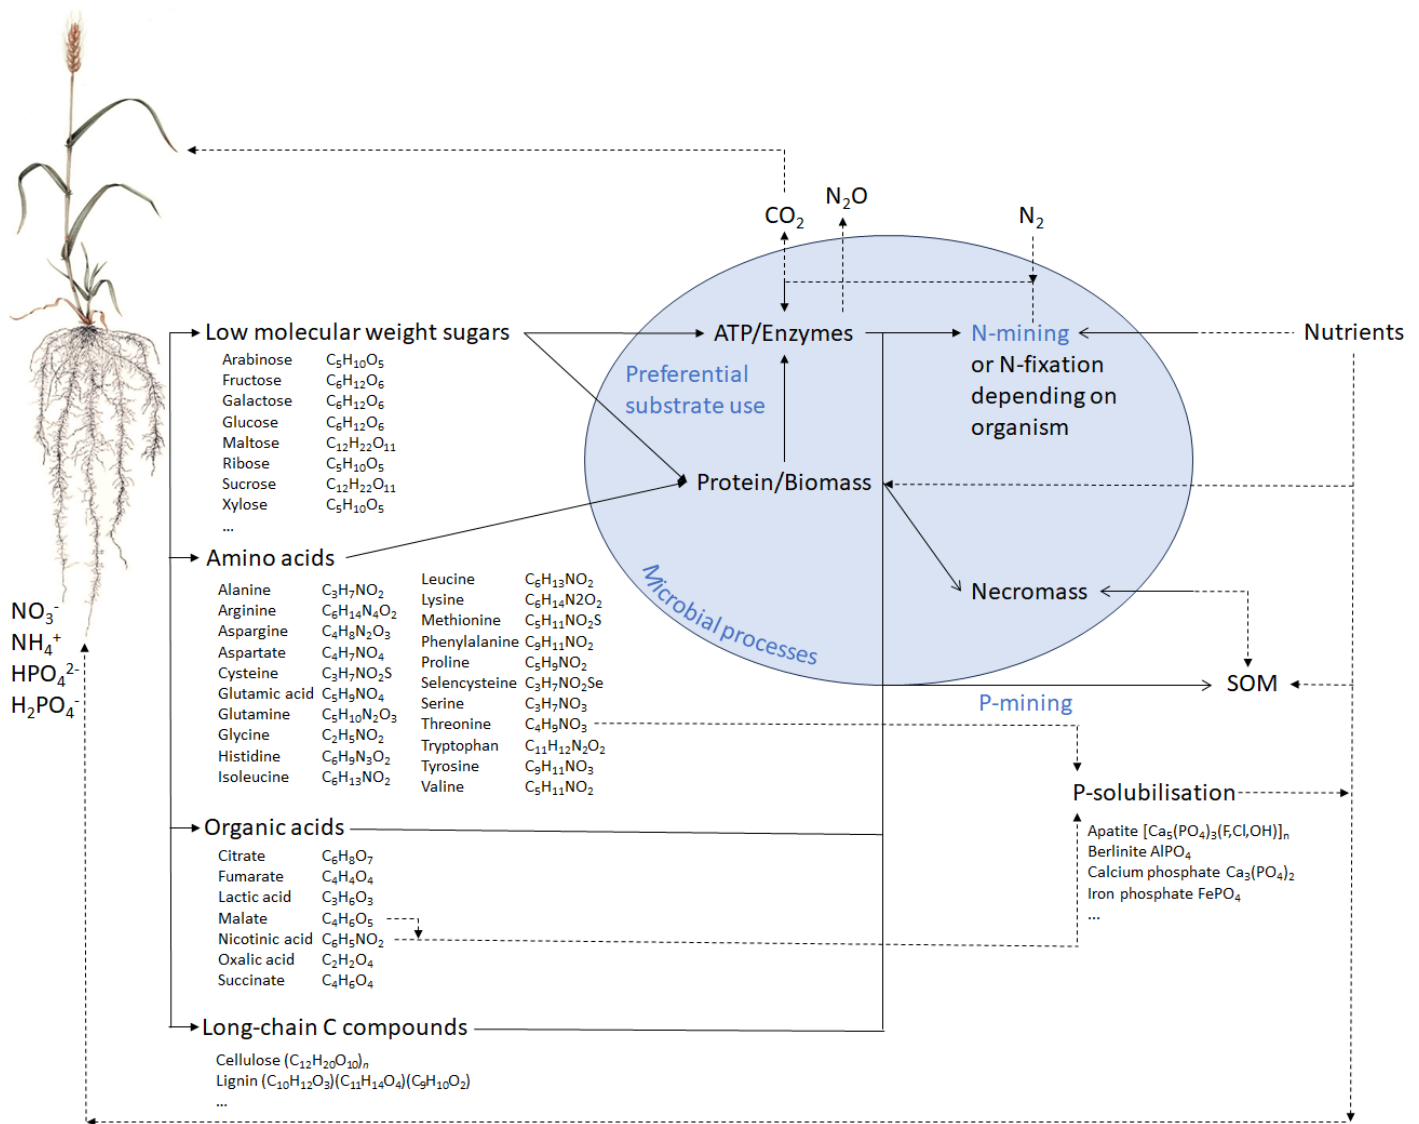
$CO_2$
$N_2O$
$N_2$

Low molecular weight sugars

| | |
|---|---|
| Arabinose | $C_5H_{10}O_5$ |
| Fructose | $C_6H_{12}O_6$ |
| Galactose | $C_6H_{12}O_6$ |
| Glucose | $C_6H_{12}O_6$ |
| Maltose | $C_{12}H_{22}O_{11}$ |
| Ribose | $C_5H_{10}O_5$ |
| Sucrose | $C_{12}H_{22}O_{11}$ |
| Xylose | $C_5H_{10}O_5$ |
| ... | |

ATP/Enzymes
N-mining
or N-fixation depending on organism
Nutrients
Preferential substrate use
Protein/Biomass

Amino acids

| | |
|---|---|
| Alanine | $C_3H_7NO_2$ |
| Arginine | $C_6H_{14}N_4O_2$ |
| Aspargine | $C_4H_8N_2O_3$ |
| Aspartate | $C_4H_7NO_4$ |
| Cysteine | $C_3H_7NO_2S$ |
| Glutamic acid | $C_5H_9NO_4$ |
| Glutamine | $C_5H_{10}N_2O_3$ |
| Glycine | $C_2H_5NO_2$ |
| Histidine | $C_6H_9N_3O_2$ |
| Isoleucine | $C_6H_{13}NO_2$ |

| | |
|---|---|
| Leucine | $C_6H_{13}NO_2$ |
| Lysine | $C_6H_{14}N2O_2$ |
| Methionine | $C_5H_{11}NO_2S$ |
| Phenylalanine | $C_9H_{11}NO_2$ |
| Proline | $C_5H_9NO_2$ |
| Selencysteine | $C_3H_7NO_2Se$ |
| Serine | $C_3H_7NO_3$ |
| Threonine | $C_4H_9NO_3$ |
| Tryptophan | $C_{11}H_{12}N_2O_2$ |
| Tyrosine | $C_9H_{11}NO_3$ |
| Valine | $C_5H_{11}NO_2$ |

Microbial processes
Necromass
SOM
P-mining

$NO_3^-$
$NH_4^+$
$HPO_4^{2-}$
$H_2PO_4^-$

P-solubilisation
Apatite $[Ca_5(PO_4)_3(F,Cl,OH)]_n$
Berlinite $AlPO_4$
Calcium phosphate $Ca_3(PO_4)_2$
Iron phosphate $FePO_4$
...

Organic acids

| | |
|---|---|
| Citrate | $C_6H_8O_7$ |
| Fumarate | $C_4H_4O_4$ |
| Lactic acid | $C_3H_6O_3$ |
| Malate | $C_4H_6O_5$ |
| Nicotinic acid | $C_6H_5NO_2$ |
| Oxalic acid | $C_2H_2O_4$ |
| Succinate | $C_4H_6O_4$ |

Long-chain C compounds
Cellulose $(C_{12}H_{20}O_{10})_n$
Lignin $(C_{10}H_{12}O_3)(C_{11}H_{14}O_4)(C_9H_{10}O_2)$
...